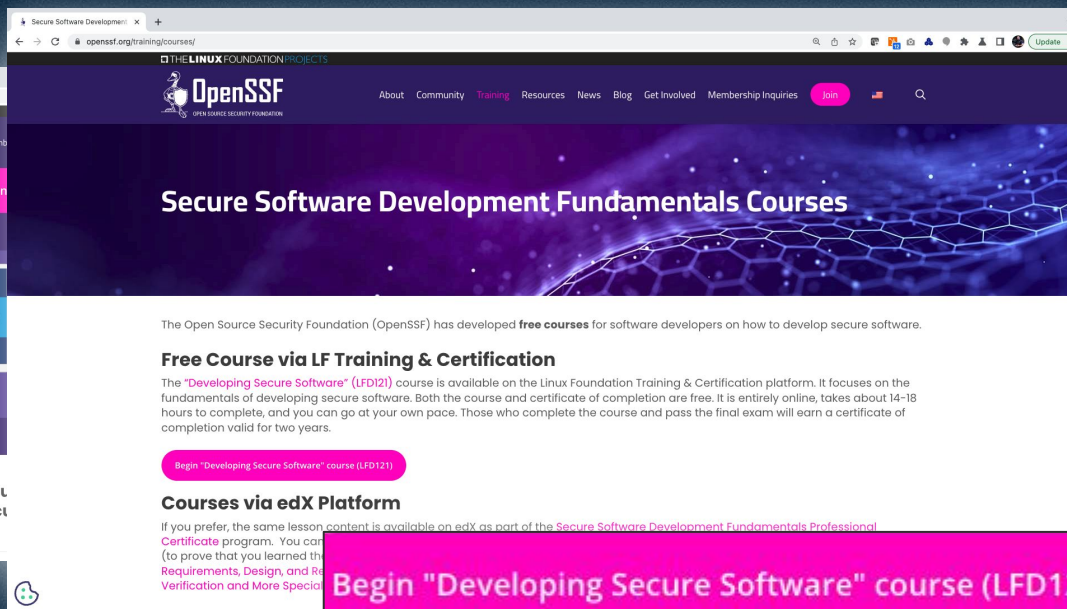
Secure Software Development ×  +

openssf.org/training/courses/

Update

THE LINUX FOUNDATION PROJECTS

OpenSSF
OPEN SOURCE SECURITY FOUNDATION

About Community Training Resources News Blog Get Involved Membership Inquiries Join

Secure Software Development Fundamentals Courses

The Open Source Security Foundation (OpenSSF) has developed **free courses** for software developers on how to develop secure software.

Free Course via LF Training & Certification

The "Developing Secure Software" (LFD121) course is available on the Linux Foundation Training & Certification platform. It focuses on the fundamentals of developing secure software. Both the course and certificate of completion are free. It is entirely online, takes about 14-18 hours to complete, and you can go at your own pace. Those who complete the course and pass the final exam will earn a certificate of completion valid for two years.

Begin "Developing Secure Software" course (LFD121)

Courses via edX Platform

If you prefer, the same lesson content is available on edX as part of the Secure Software Development Fundamentals Professional Certificate program. You can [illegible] (to prove that you learned the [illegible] Requirements, Design, and Re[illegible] Verification and More Special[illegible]

Begin "Developing Secure Software" course (LFD1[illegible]